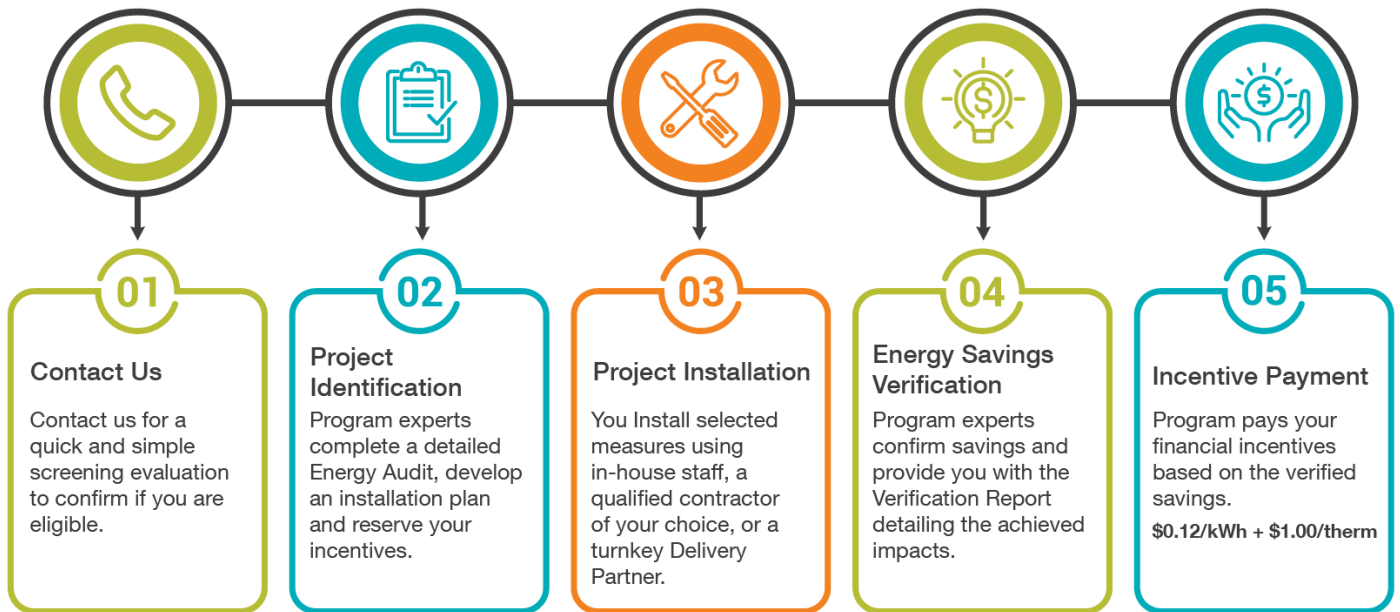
01

Contact Us

Contact us for a quick and simple screening evaluation to confirm if you are eligible.

02

Project Identification

Program experts complete a detailed Energy Audit, develop an installation plan and reserve your incentives.

03

Project Installation

You Install selected measures using in-house staff, a qualified contractor of your choice, or a turnkey Delivery Partner.

04

Energy Savings Verification

Program experts confirm savings and provide you with the Verification Report detailing the achieved impacts.

05

Incentive Payment

Program pays your financial incentives based on the verified savings.

\$0.12/kWh + \$1.00/therm